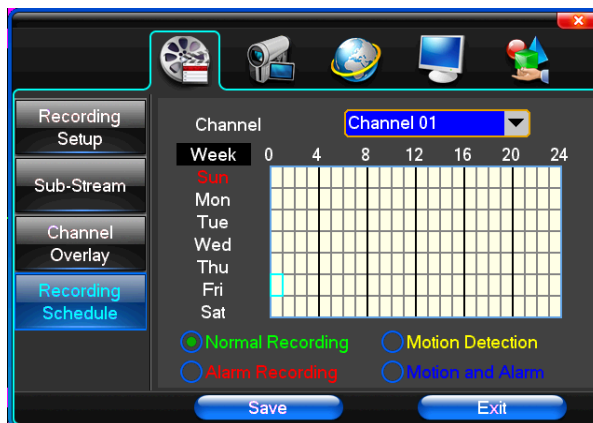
Recording Setup

Sub-Stream

Channel Overlay

Recording Schedule

Channel

Channel 01

Week

0

4

8

12

16

20

24

Sun

Mon

Tue

Wed

Thu

Fri

Sat

Normal Recording

Motion Detection

Alarm Recording

Motion and Alarm

Save

Exit